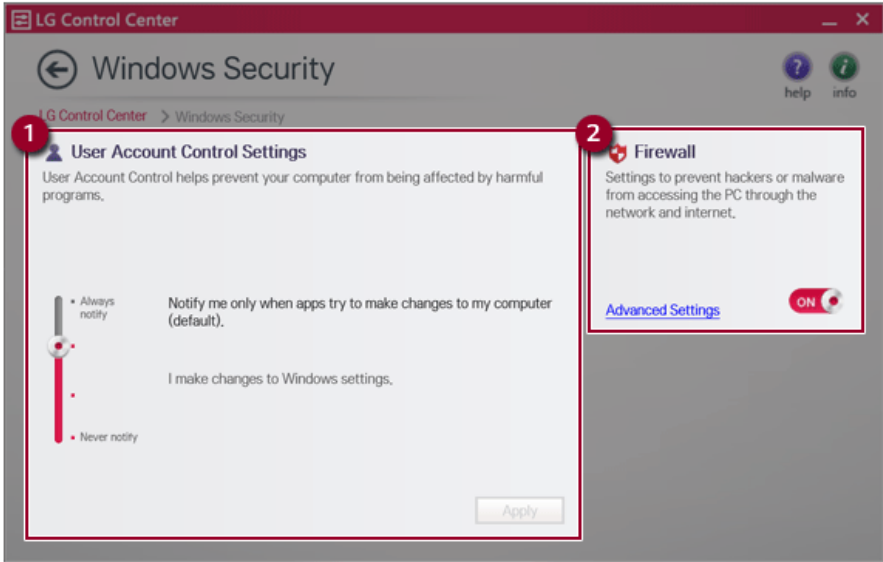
LG Control Center

Windows Security

help info

LG Control Center > Windows Security

1 User Account Control Settings

User Account Control helps prevent your computer from being affected by harmful programs.

Always notify

Notify me only when apps try to make changes to my computer (default).

I make changes to Windows settings.

Never notify

Apply

2 Firewall

Settings to prevent hackers or malware from accessing the PC through the network and internet.

Advanced Settings

ON